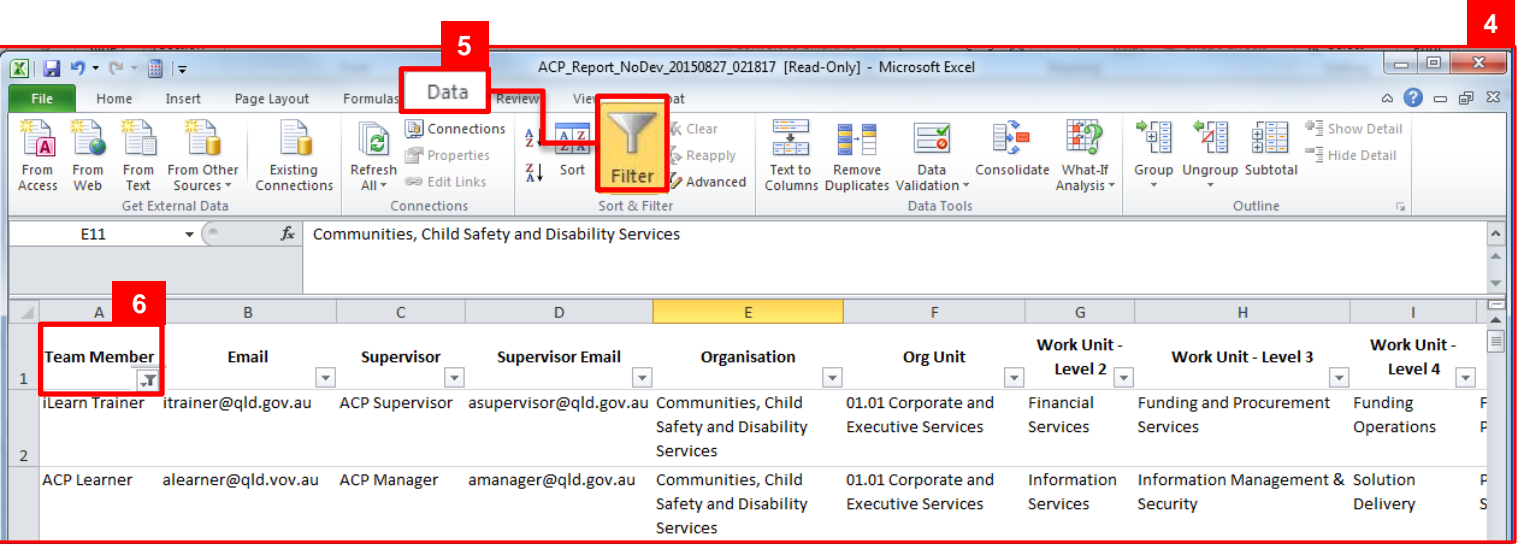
4

5

ACP_Report_NoDev_20150827_021817 [Read-Only] - Microsoft Excel

File Home Insert Page Layout Formulas Data Review View

From Access From Web From Text From Other Sources Existing Connections
Get External Data

Refresh All Connections Properties Edit Links
Connections

Sort Filter Clear Reapply Advanced
Sort & Filter

Text to Columns Remove Duplicates Data Validation Consolidate What-If Analysis
Data Tools

Group Ungroup Subtotal Show Detail Hide Detail
Outline

E11 $f_x$ Communities, Child Safety and Disability Services

6

| | A | B | C | D | E | F | G | H | I |
|---|---|---|---|---|---|---|---|---|---|
| 1 | Team Member | Email | Supervisor | Supervisor Email | Organisation | Org Unit | Work Unit - Level 2 | Work Unit - Level 3 | Work Unit - Level 4 |
| 2 | iLearn Trainer | itrainer@qld.gov.au | ACP Supervisor | asupervisor@qld.gov.au | Communities, Child Safety and Disability Services | 01.01 Corporate and Executive Services | Financial Services | Funding and Procurement Services | Funding Operations |
| | ACP Learner | alearner@qld.vov.au | ACP Manager | amanager@qld.gov.au | Communities, Child Safety and Disability Services | 01.01 Corporate and Executive Services | Information Services | Information Management & Security | Solution Delivery |